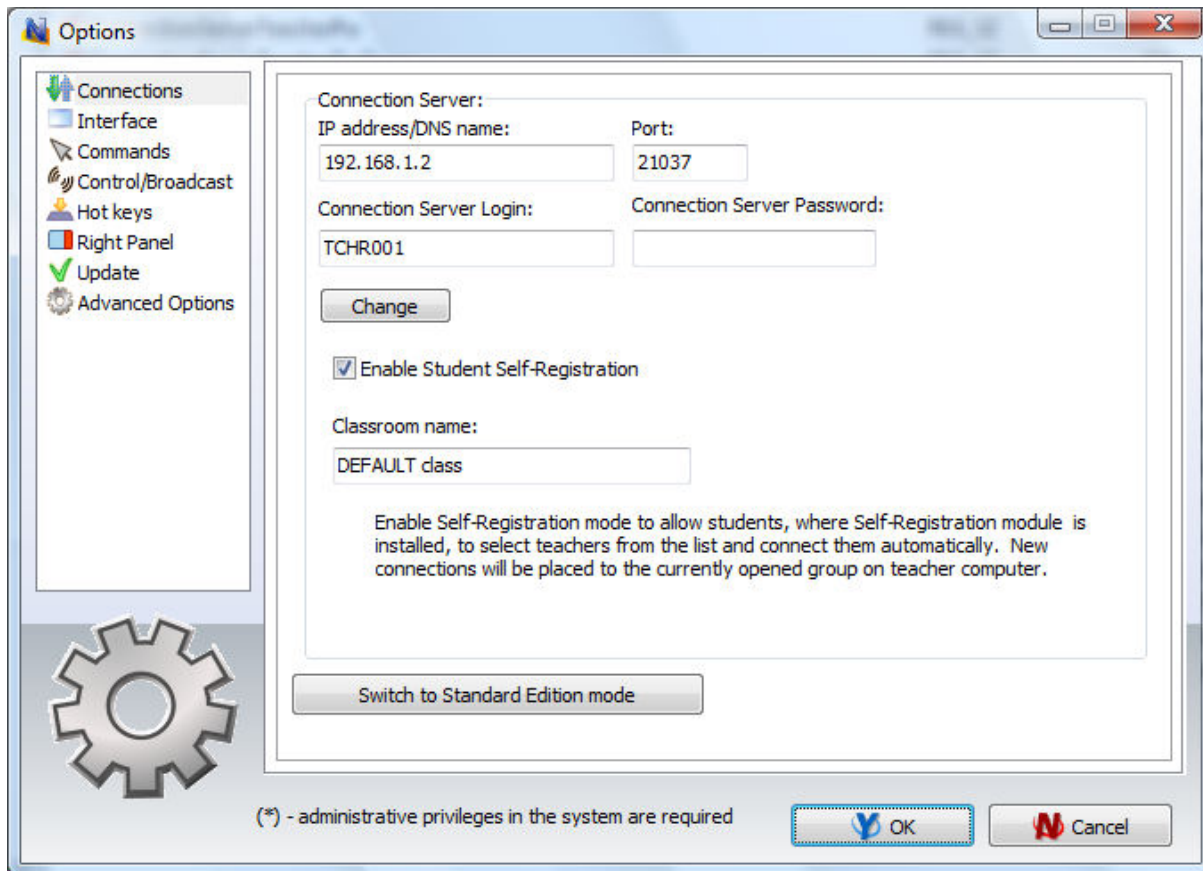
Options

Connections
Interface
Commands
Control/Broadcast
Hot keys
Right Panel
Update
Advanced Options

Connection Server:
IP address/DNS name:
192.168.1.2
Port:
21037
Connection Server Login:
TCHR001
Connection Server Password:
Change

Enable Student Self-Registration

Classroom name:
DEFAULT class

Enable Self-Registration mode to allow students, where Self-Registration module is installed, to select teachers from the list and connect them automatically. New connections will be placed to the currently opened group on teacher computer.

Switch to Standard Edition mode

(*) - administrative privileges in the system are required

OK
Cancel